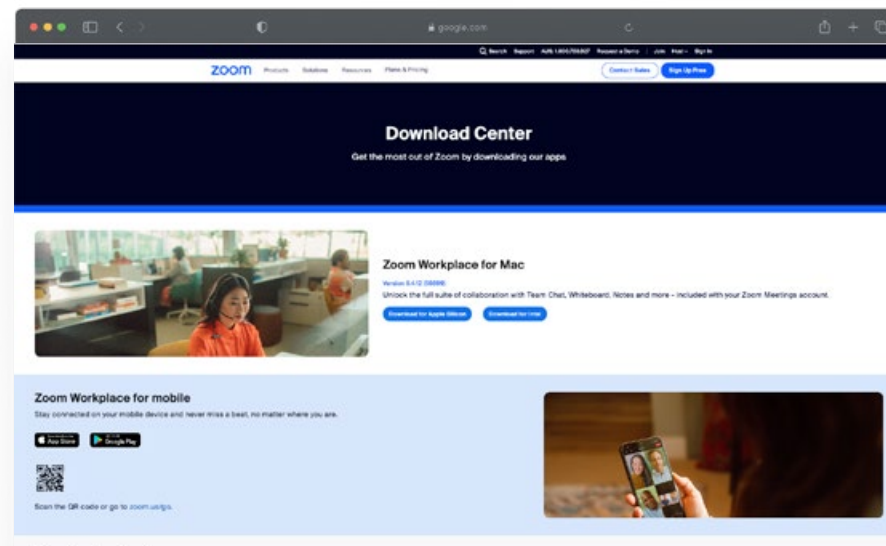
google.com

Search Support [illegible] Request a Demo Join Host Sign In

zoom Products Solutions Resources Plans & Pricing Contact Sales Sign Up Free

Download Center

Get the most out of Zoom by downloading our apps

Zoom Workplace for Mac

Version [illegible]

Unlock the full suite of collaboration with Team Chat, Whiteboard, Notes and more - included with your Zoom Meetings account.

Download for Apple Silicon Download for Intel

Zoom Workplace for mobile

Stay connected on your mobile device and never miss a beat, no matter where you are.

App Store Google Play

Scan the QR code or go to zoom.us/go.